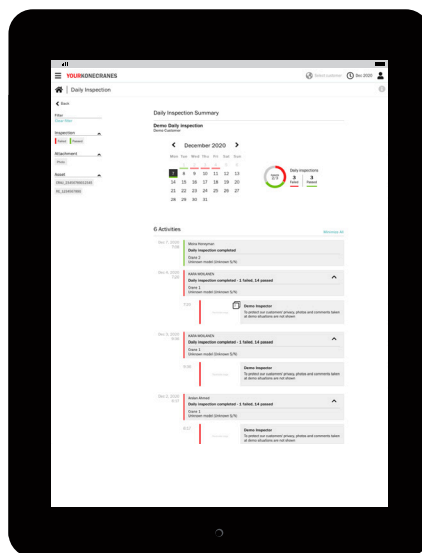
YOURKONECRANES

Select customer  Dec 2020

Daily Inspection

Back

Filter
Clear filter

Inspection
Failed  Passed

Attachment
Photo

Asset
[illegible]
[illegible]

Daily Inspection Summary

Demo Daily Inspection
Demo Customer

December 2020

| Mon | Tue | Wed | Thu | Fri | Sat | Sun |
|---|---|---|---|---|---|---|
| 30 | 1 | 2 | 3 | 4 | 5 | 6 |
| 7 | 8 | 9 | 10 | 11 | 12 | 13 |
| 14 | 15 | 16 | 17 | 18 | 19 | 20 |
| 21 | 22 | 23 | 24 | 25 | 26 | 27 |
| 28 | 29 | 30 | 31 | | | |

Daily Inspections
3 Failed
3 Passed

6 Activities

Minimize All

Dec 7, 2020
7:00
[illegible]
Daily inspection completed
Crane 1
Unknown model (Unknown S/N)

Dec 4, 2020
7:20
KARI MOILANEN
Daily inspection completed - 1 failed, 14 passed
Crane 1
Unknown model (Unknown S/N)

7:21
Demo Inspector
To protect our customers' privacy, photos and comments taken at demo situations are not shown

Dec 3, 2020
8:30
KARI MOILANEN
Daily inspection completed - 1 failed, 14 passed
Crane 1
Unknown model (Unknown S/N)

8:30
Demo Inspector
To protect our customers' privacy, photos and comments taken at demo situations are not shown

Dec 2, 2020
8:17
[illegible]
Daily inspection completed - 1 failed, 14 passed
Crane 1
Unknown model (Unknown S/N)

8:17
Demo Inspector
To protect our customers' privacy, photos and comments taken at demo situations are not shown